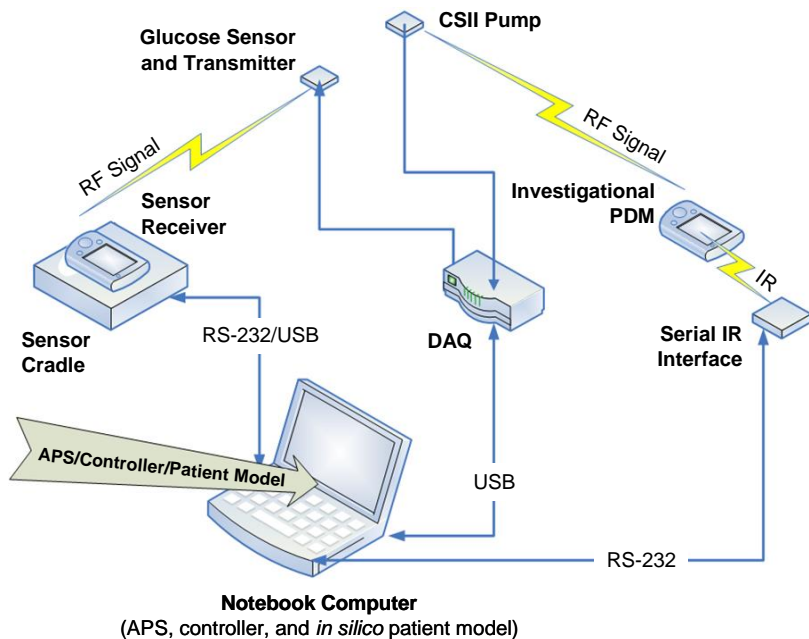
CSII Pump

Glucose Sensor and Transmitter

RF Signal

RF Signal

Sensor Receiver

Investigational PDM

IR

Sensor Cradle

RS-232/USB

DAQ

Serial IR Interface

APS/Controller/Patient Model

USB

RS-232

**Notebook Computer**
(APS, controller, and *in silico* patient model)